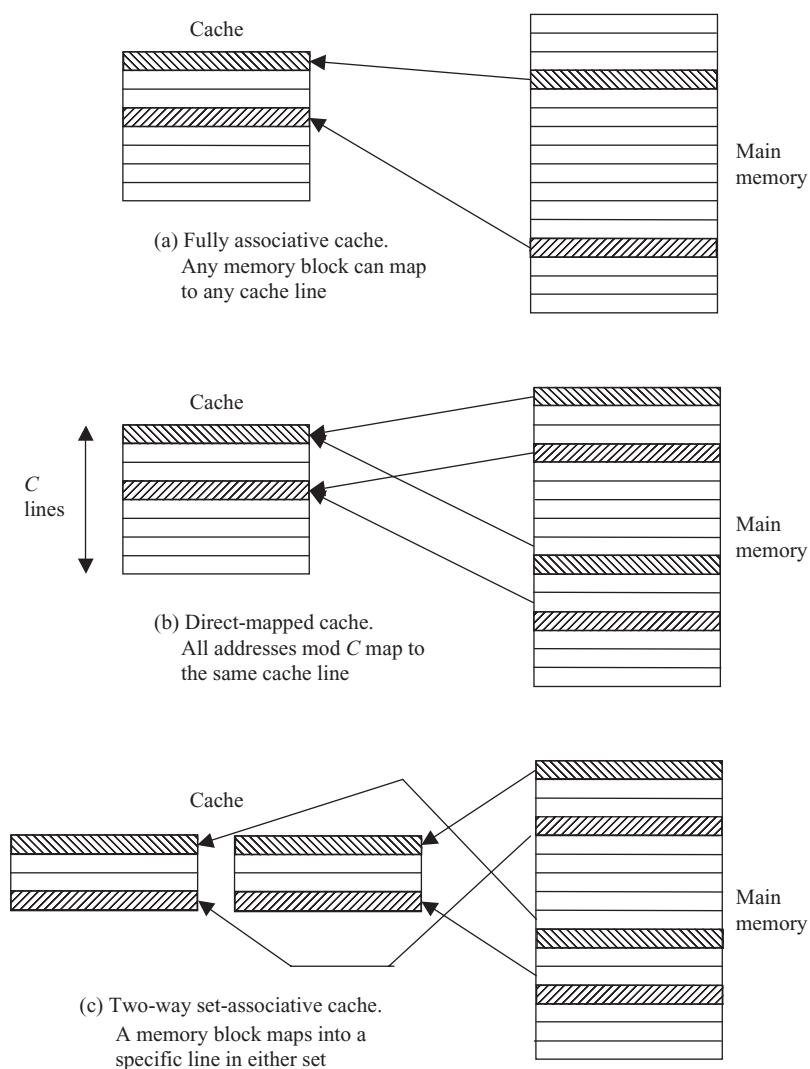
Cache

Main memory

(a) Fully associative cache. Any memory block can map to any cache line

Cache

$C$ lines

Main memory

(b) Direct-mapped cache. All addresses mod $C$ map to the same cache line

Cache

Main memory

(c) Two-way set-associative cache. A memory block maps into a specific line in either set